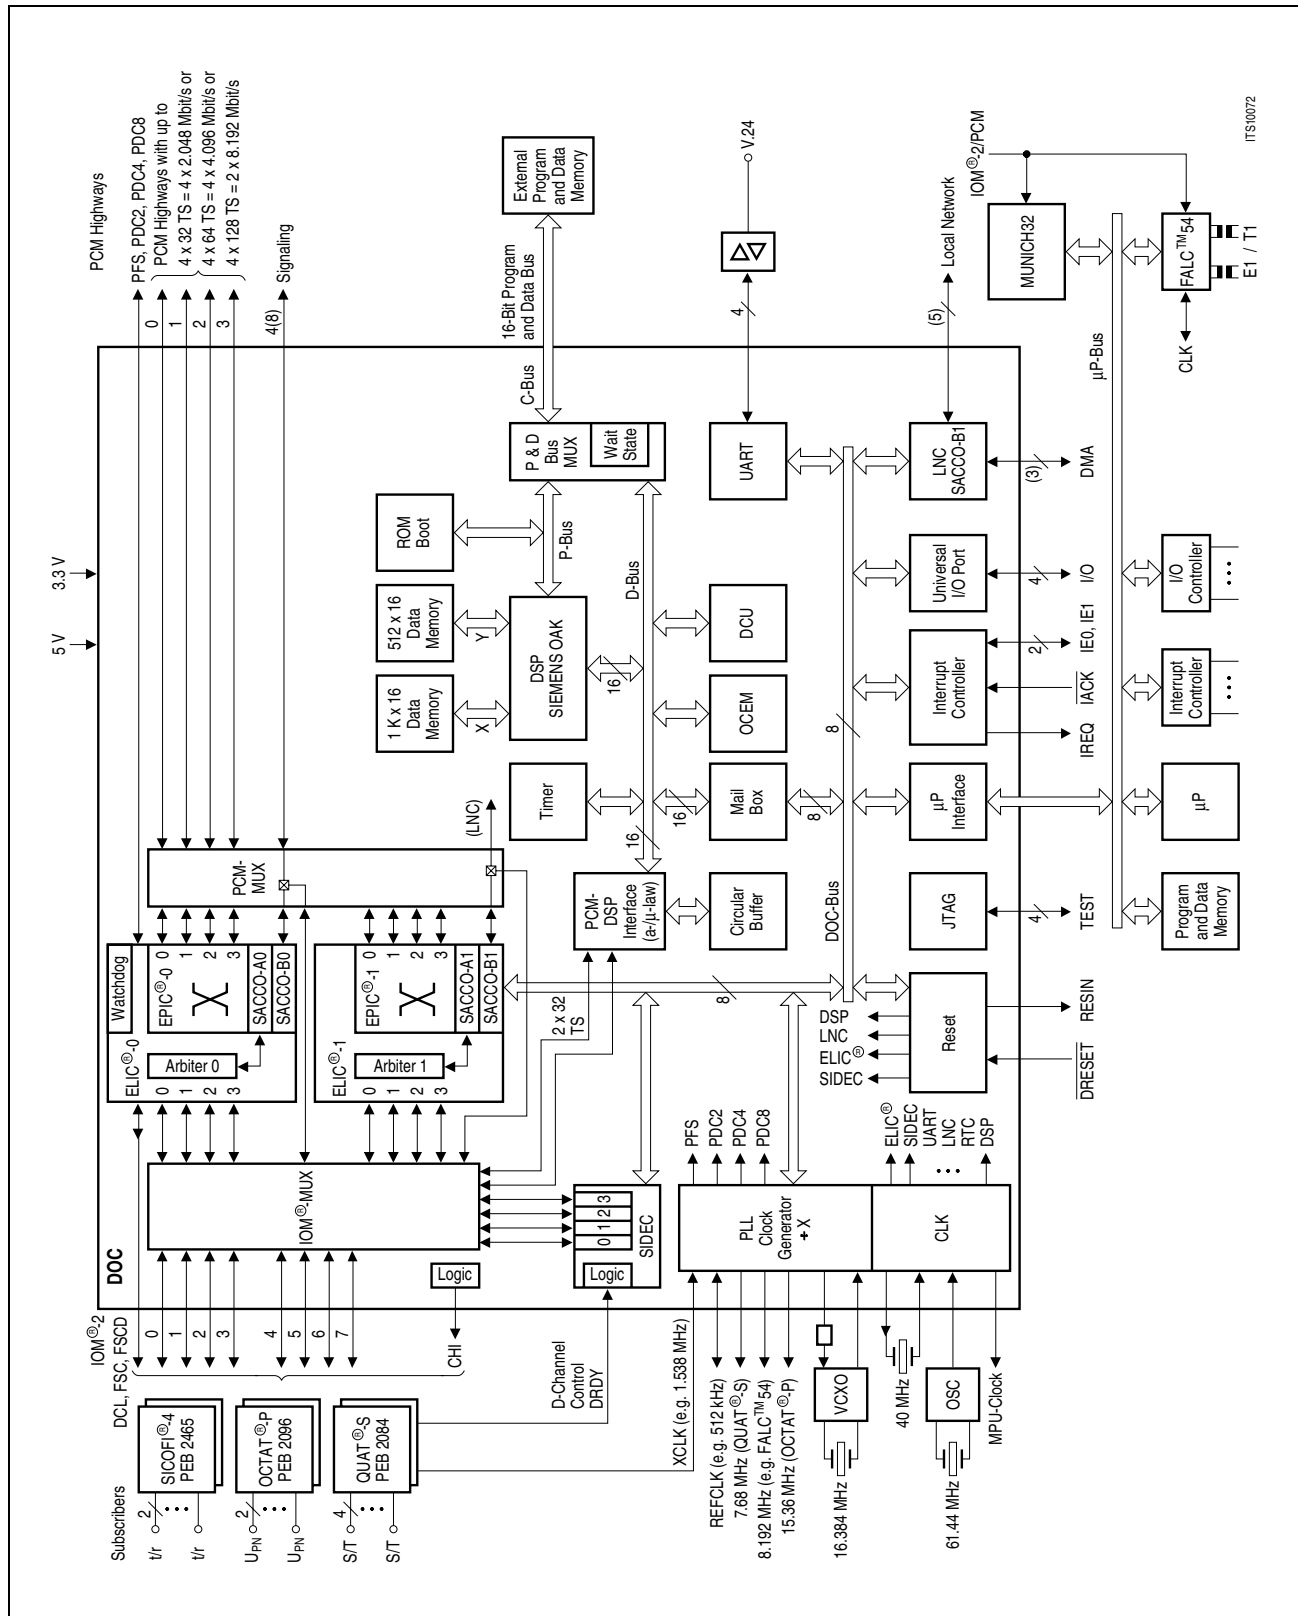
PCM Highways
PFS, PDC2, PDC4, PDC8
PCM Highways with up to
4 x 32 TS = 4 x 2.048 Mbit/s or
4 x 64 TS = 4 x 4.096 Mbit/s or
4 x 128 TS = 2 x 8.192 Mbit/s
Signaling
0 1 2 3
4(8)

External Program and Data Memory
16-Bit Program and Data Bus
C-Bus

V.24
4

IOM®-2/PCM
Local Network
(5)
MUNICH32
FALC™54
E1 / T1
CLK
µP-Bus
ITS10072

3.3 V
5 V

P & D Bus MUX
Wait State
P-Bus
D-Bus
ROM Boot
512 x 16 Data Memory
1 K x 16 Data Memory
Y
X
DSP SIEMENS OAK
16
DCU
OCEM
Timer
16
Mail Box
16
8
8
UART
LNC SACCO-B1
(3)
DMA
Universal I/O Port
4
I/O
Interrupt Controller
2
IE0, IE1
$\overline{IACK}$
IREQ
µP Interface
I/O Controller
Interrupt Controller
µP
(LNC)
PCM-MUX
PCM-DSP Interface (a-/µ-law)
Circular Buffer
DOC-Bus
JTAG
4
TEST
Program and Data Memory

Watchdog
EPIC®-0
0 1 2 3
SACCO-A0
SACCO-B0
Arbiter 0
ELIC®-0
0 1 2 3
EPIC®-1
0 1 2 3
SACCO-A1
SACCO-B1
Arbiter 1
ELIC®-1
0 1 2 3
2 x 32 TS
8
Reset
DSP
LNC
ELIC®
SIDEC
RESIN
$\overline{DRESET}$

IOM®-MUX
SIDEC
0 1 2 3
Logic
Logic
PFS PDC2 PDC4 PDC8
PLL Clock Generator ÷ X
CLK
ELIC® SIDEC UART LNC RTC DSP
...
DOC

IOM®-2
DCL, FSC, FSCD
0 1 2 3 4 5 6 7
CHI
Subscribers
t/r
2
t/r
SICOFI®-4 PEB 2465
U$_{PN}$
2
U$_{PN}$
OCTAT®-P PEB 2096
S/T
4
S/T
QUAT®-S PEB 2084
D-Channel Control DRDY
XCLK (e.g. 1.538 MHz)
REFCLK (e.g. 512 kHz)
7.68 MHz (QUAT®-S)
8.192 MHz (e.g. FALC™54)
15.36 MHz (OCTAT®-P)
VCXO
16.384 MHz
40 MHz
OSC
61.44 MHz
MPU-Clock